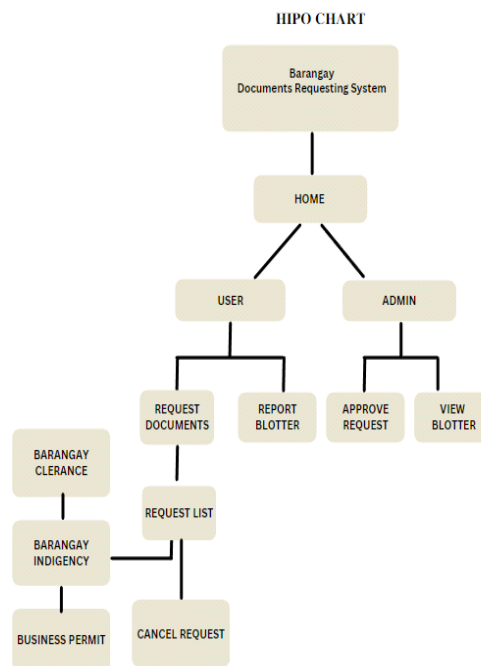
HIPO CHART

Barangay Documents Requesting System

HOME

USER

ADMIN

REQUEST DOCUMENTS

REPORT BLOTTER

APPROVE REQUEST

VIEW BLOTTER

BARANGAY CLEARANCE

REQUEST LIST

BARANGAY INDIGENCY

BUSINESS PERMIT

CANCEL REQUEST